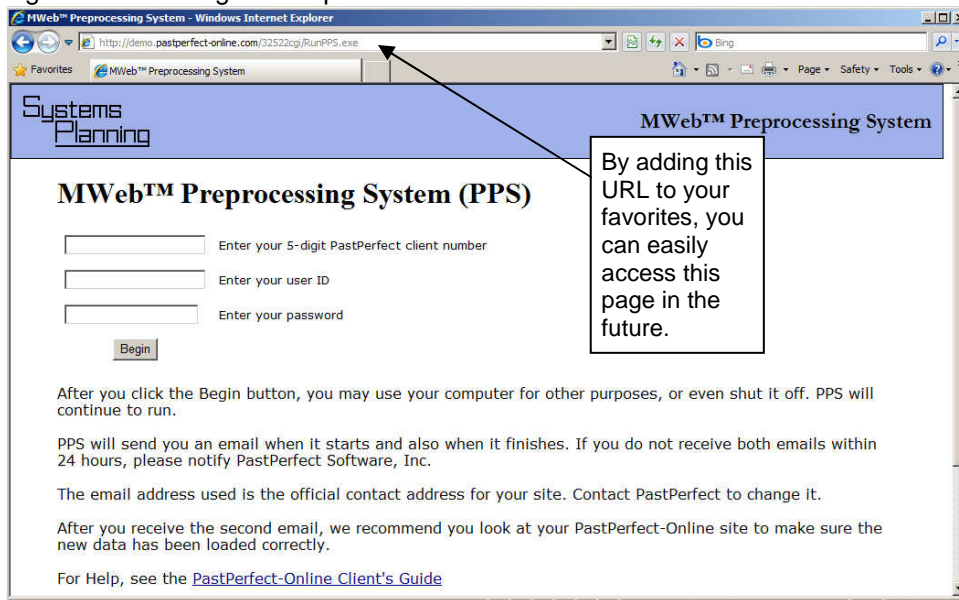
MWeb™ Preprocessing System - Windows Internet Explorer

http://demo.pastperfect-online.com/32522cgi/RunPPS.exe

Bing

Favorites

MWeb™ Preprocessing System

Page ▾ Safety ▾ Tools ▾

Systems Planning

MWeb™ Preprocessing System

By adding this URL to your favorites, you can easily access this page in the future.

MWeb™ Preprocessing System (PPS)

Enter your 5-digit PastPerfect client number

Enter your user ID

Enter your password

Begin

After you click the Begin button, you may use your computer for other purposes, or even shut it off. PPS will continue to run.

PPS will send you an email when it starts and also when it finishes. If you do not receive both emails within 24 hours, please notify PastPerfect Software, Inc.

The email address used is the official contact address for your site. Contact PastPerfect to change it.

After you receive the second email, we recommend you look at your PastPerfect-Online site to make sure the new data has been loaded correctly.

For Help, see the PastPerfect-Online Client's Guide